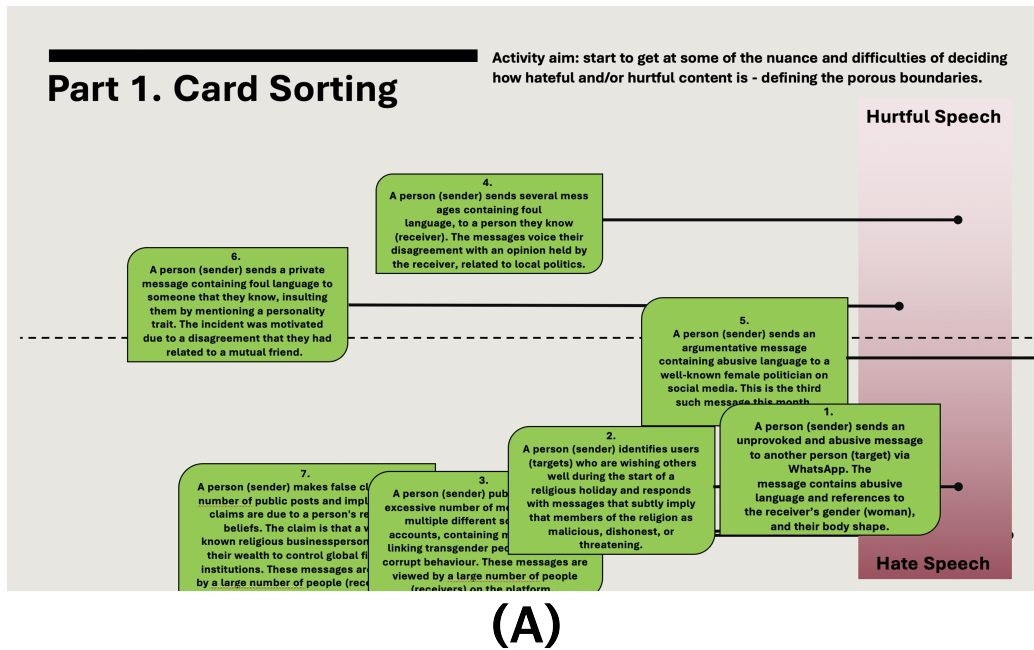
Part 1. Card Sorting

Activity aim: start to get at some of the nuance and difficulties of deciding how hateful and/or hurtful content is - defining the porous boundaries.

Hurtful Speech

4.
A person (sender) sends several messages containing foul language, to a person they know (receiver). The messages voice their disagreement with an opinion held by the receiver, related to local politics.

6.
A person (sender) sends a private message containing foul language to someone that they know, insulting them by mentioning a personality trait. The incident was motivated due to a disagreement that they had related to a mutual friend.

5.
A person (sender) sends an argumentative message containing abusive language to a well-known female politician on social media. This is the third such message this month.

1.
A person (sender) sends an unprovoked and abusive message to another person (target) via WhatsApp. The message contains abusive language and references to the receiver's gender (woman), and their body shape.

2.
A person (sender) identifies users (targets) who are wishing others well during the start of a religious holiday and responds with messages that subtly imply that members of the religion as malicious, dishonest, or threatening.

7.
A person (sender) makes false cl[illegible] number of public posts and impl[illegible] claims are due to a person's re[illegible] beliefs. The claim is that a w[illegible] known religious businessperson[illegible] their wealth to control global fi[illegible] institutions. These messages ar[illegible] by a large number of people (rec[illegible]

3.
A person (sender) pub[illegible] excessive number of m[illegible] multiple different so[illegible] accounts, containing m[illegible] linking transgender peo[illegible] corrupt behaviour. These messages are viewed by a large number of people (receivers) on the platform.

Hate Speech

(A)